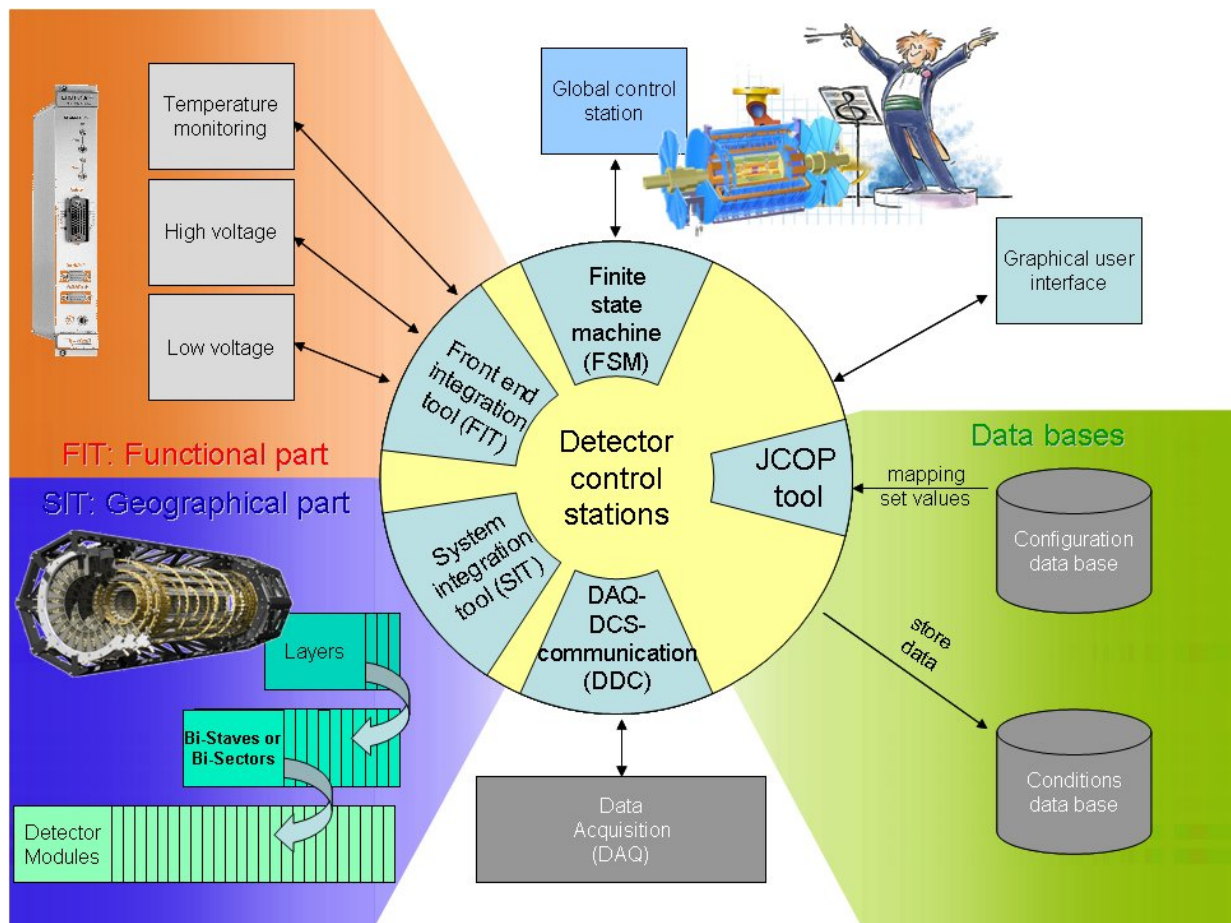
Temperature monitoring

High voltage

Low voltage

FIT: Functional part

SIT: Geographical part

Layers

Bi-Staves or Bi-Sectors

Detector Modules

Global control station

Finite state machine (FSM)

Front end integration tool (FIT)

Detector control stations

System integration tool (SIT)

DAQ-DCS-communication (DDC)

JCOP tool

Graphical user interface

Data bases

mapping set values

Configuration data base

store data

Conditions data base

Data Acquisition (DAQ)